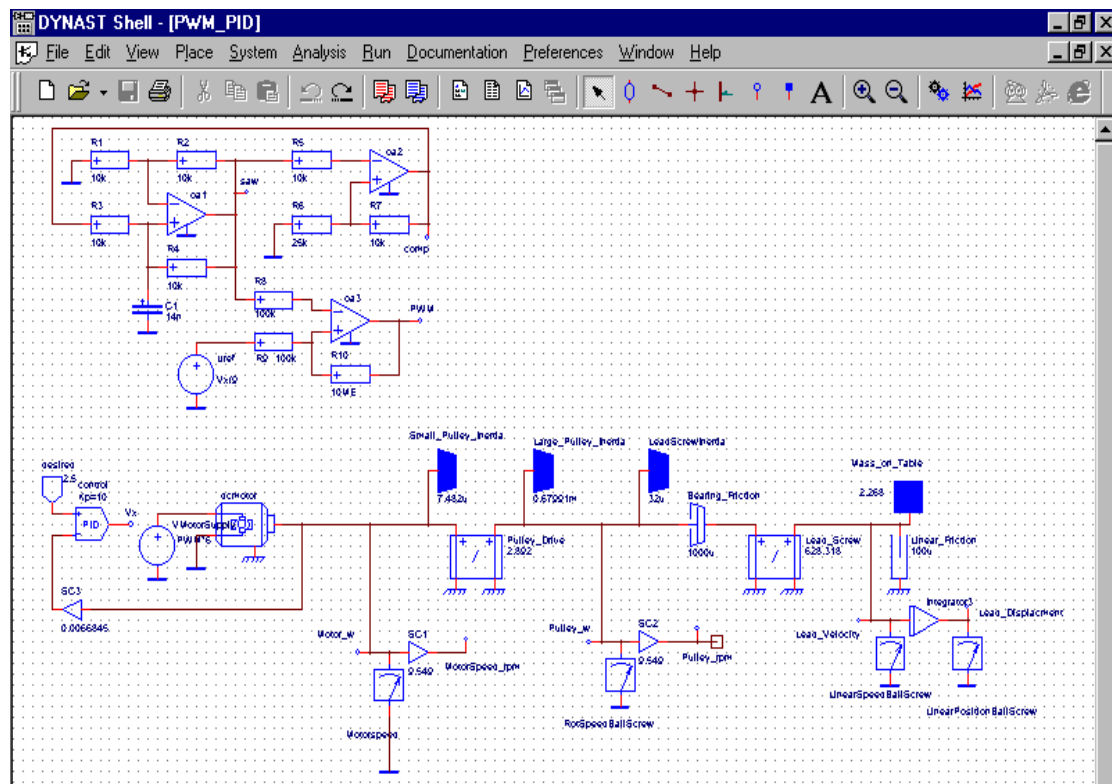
DYNAST Shell - [PWM_PID]

File Edit View Place System Analysis Run Documentation Preferences Window Help

A

R1 10k R2 10k R5 10k oa2 R3 10k oa1 saw R6 25k R7 10k comp R4 10k C1 14n R8 100k oa3 PWM uref Vx/2 R9 100k R10 10ME

Small_Pulley_Inertia 7.482u Large_Pulley_Inertia 0.67991m LeadScrewInertia 32u Mass_on_Table 2.268

desired 2.5 Control Kp=10 PID Vx V MotorSupply PWM*5 dcmotor Pulley_Drive 2.892 Bearing_Friction 1000u Lead_Screw 628.318 Linear_Friction 100u

SC3 0.0066845 Motor_w SC1 9.549 MotorSpeed_rpm Pulley_w SC2 9.549 Pulley_rpm Lead_Velocity Integrator3 Lead_Displacement

Motorspeed RotSpeed BallScrew LinearSpeed BallScrew LinearPosition BallScrew